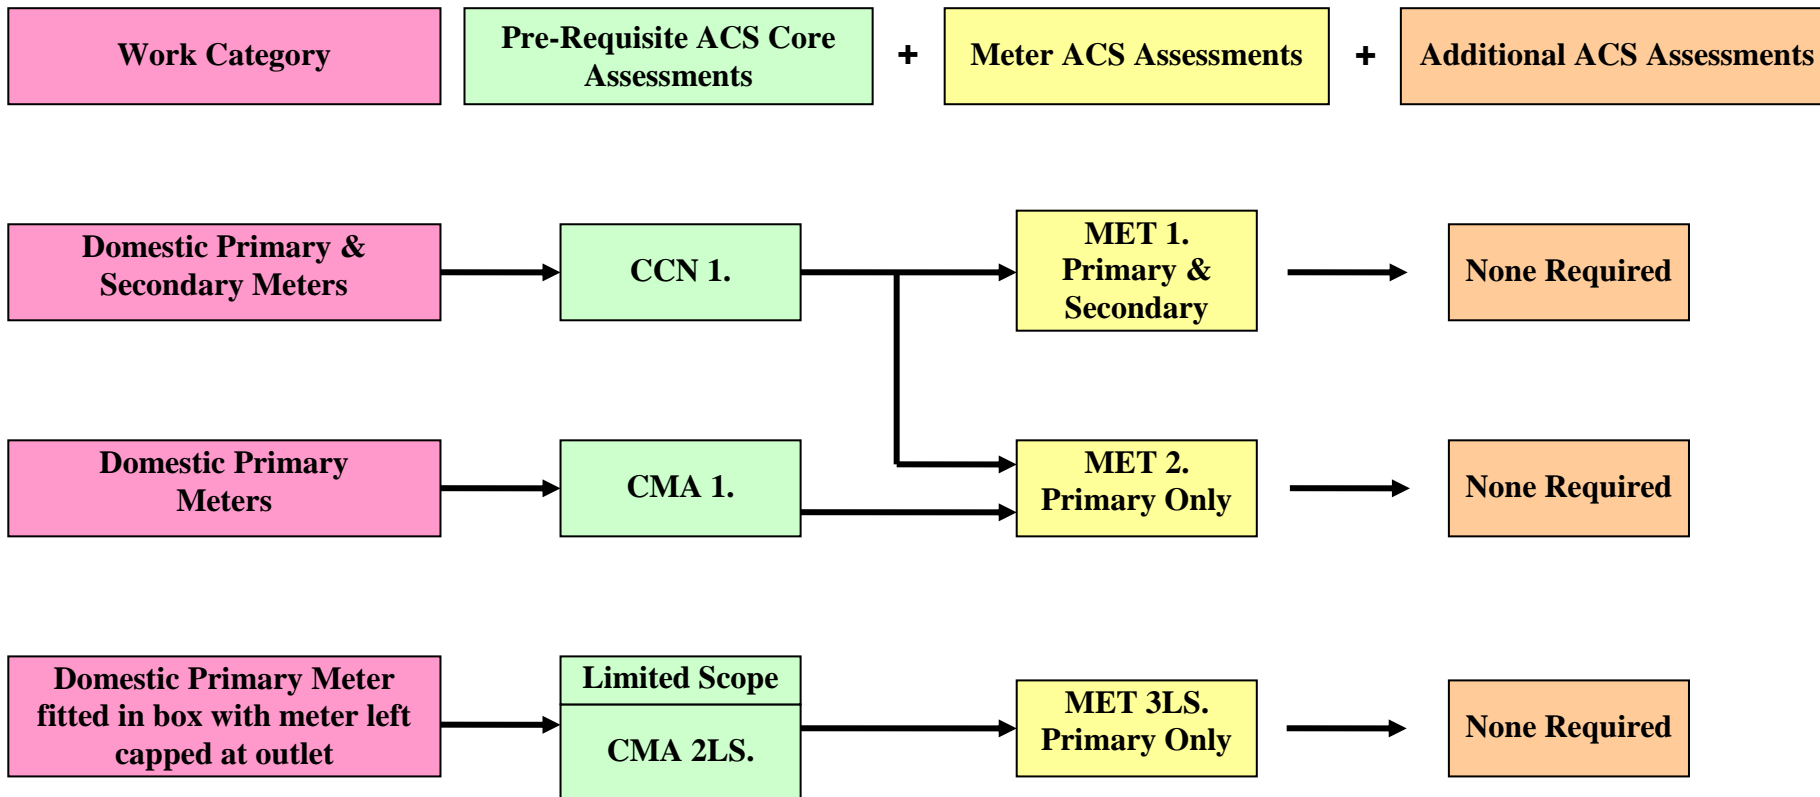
Work Category

Pre-Requisite ACS Core Assessments

+

Meter ACS Assessments

+

Additional ACS Assessments

Domestic Primary & Secondary Meters

CCN 1.

MET 1. Primary & Secondary

None Required

Domestic Primary Meters

CMA 1.

MET 2. Primary Only

None Required

Domestic Primary Meter fitted in box with meter left capped at outlet

Limited Scope

CMA 2LS.

MET 3LS. Primary Only

None Required